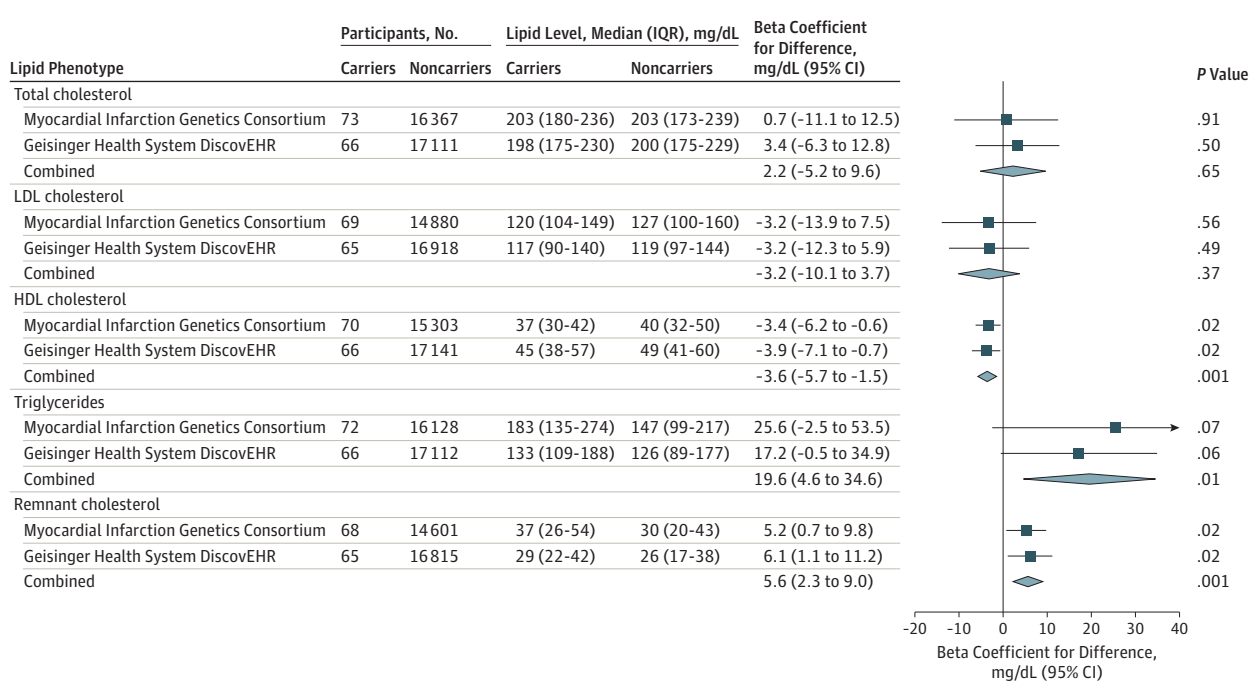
| Lipid Phenotype | Participants, No. Carriers | Participants, No. Noncarriers | Lipid Level, Median (IQR), mg/dL Carriers | Lipid Level, Median (IQR), mg/dL Noncarriers | Beta Coefficient for Difference, mg/dL (95% CI) | *P* Value |
|---|---|---|---|---|---|---|
| Total cholesterol | | | | | | |
| Myocardial Infarction Genetics Consortium | 73 | 16367 | 203 (180-236) | 203 (173-239) | 0.7 (−11.1 to 12.5) | .91 |
| Geisinger Health System DiscovEHR | 66 | 17111 | 198 (175-230) | 200 (175-229) | 3.4 (−6.3 to 12.8) | .50 |
| Combined | | | | | 2.2 (−5.2 to 9.6) | .65 |
| LDL cholesterol | | | | | | |
| Myocardial Infarction Genetics Consortium | 69 | 14880 | 120 (104-149) | 127 (100-160) | −3.2 (−13.9 to 7.5) | .56 |
| Geisinger Health System DiscovEHR | 65 | 16918 | 117 (90-140) | 119 (97-144) | −3.2 (−12.3 to 5.9) | .49 |
| Combined | | | | | −3.2 (−10.1 to 3.7) | .37 |
| HDL cholesterol | | | | | | |
| Myocardial Infarction Genetics Consortium | 70 | 15303 | 37 (30-42) | 40 (32-50) | −3.4 (−6.2 to −0.6) | .02 |
| Geisinger Health System DiscovEHR | 66 | 17141 | 45 (38-57) | 49 (41-60) | −3.9 (−7.1 to −0.7) | .02 |
| Combined | | | | | −3.6 (−5.7 to −1.5) | .001 |
| Triglycerides | | | | | | |
| Myocardial Infarction Genetics Consortium | 72 | 16128 | 183 (135-274) | 147 (99-217) | 25.6 (−2.5 to 53.5) | .07 |
| Geisinger Health System DiscovEHR | 66 | 17112 | 133 (109-188) | 126 (89-177) | 17.2 (−0.5 to 34.9) | .06 |
| Combined | | | | | 19.6 (4.6 to 34.6) | .01 |
| Remnant cholesterol | | | | | | |
| Myocardial Infarction Genetics Consortium | 68 | 14601 | 37 (26-54) | 30 (20-43) | 5.2 (0.7 to 9.8) | .02 |
| Geisinger Health System DiscovEHR | 65 | 16815 | 29 (22-42) | 26 (17-38) | 6.1 (1.1 to 11.2) | .02 |
| Combined | | | | | 5.6 (2.3 to 9.0) | .001 |

−20 −10 0 10 20 30 40

Beta Coefficient for Difference, mg/dL (95% CI)